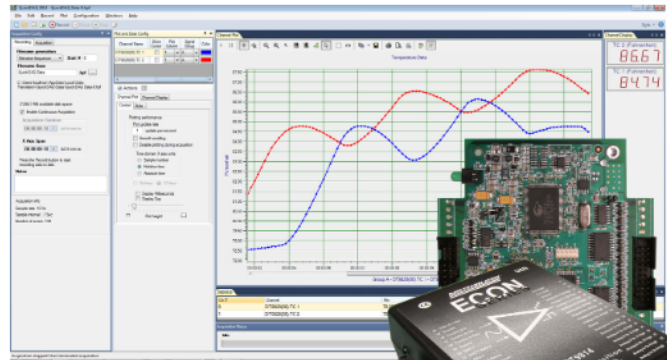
Record Data Config
Channel Plot
Temperature Data
Channel Display
TC 0 (Fahrenheit)
86.67
TC 1 (Fahrenheit)
84.74
Recording
Acquisition
Filename generation
Filename Base
Actions
Channel Plot
Channel Display
Controls
Notes
Acquisition info
Statistics
Acquisition Status
ECON